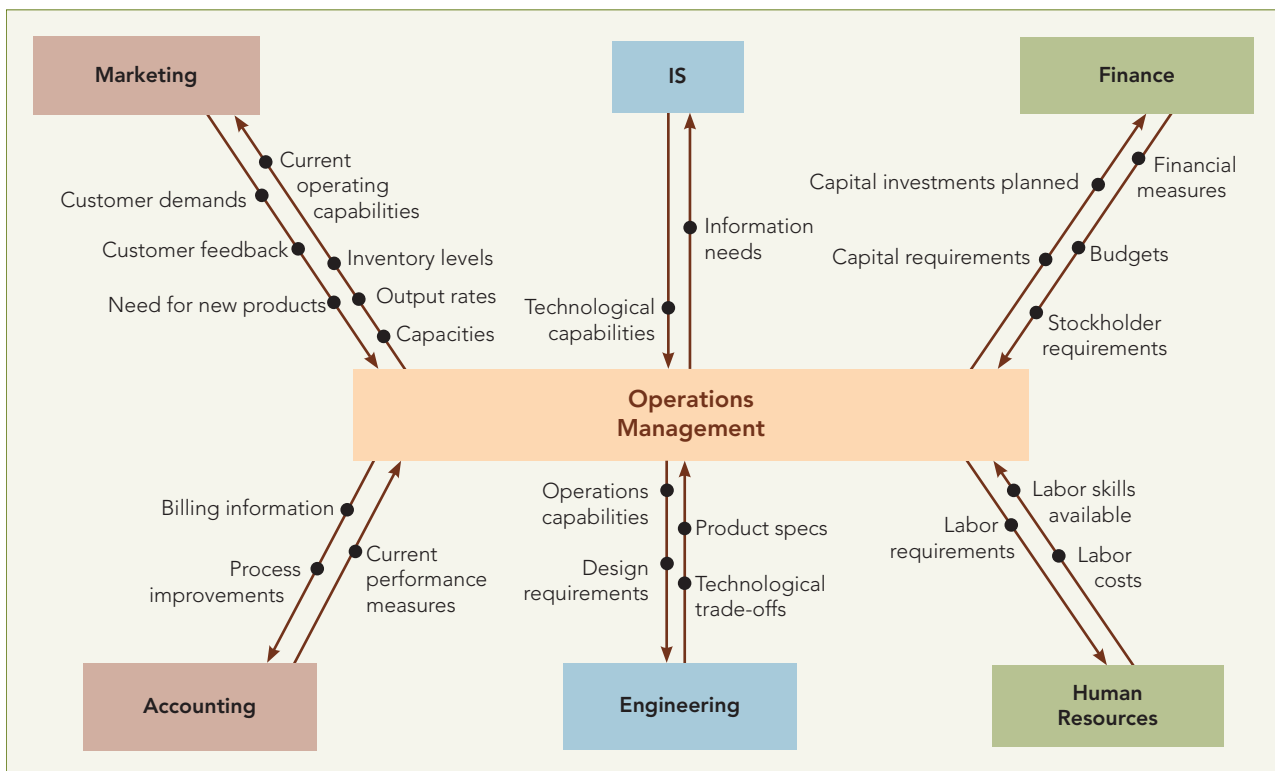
Marketing

IS

Finance

Current operating capabilities

Customer demands

Customer feedback

Inventory levels

Need for new products

Output rates

Capacities

Information needs

Technological capabilities

Capital investments planned

Financial measures

Capital requirements

Budgets

Stockholder requirements

Operations Management

Billing information

Current performance measures

Process improvements

Operations capabilities

Product specs

Design requirements

Technological trade-offs

Labor skills available

Labor requirements

Labor costs

Accounting

Engineering

Human Resources